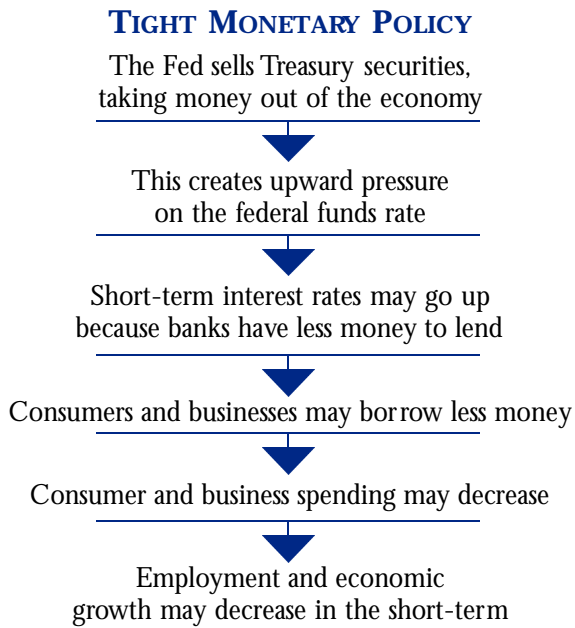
TIGHT MONETARY POLICY

The Fed sells Treasury securities, taking money out of the economy

This creates upward pressure on the federal funds rate

Short-term interest rates may go up because banks have less money to lend

Consumers and businesses may borrow less money

Consumer and business spending may decrease

Employment and economic growth may decrease in the short-term